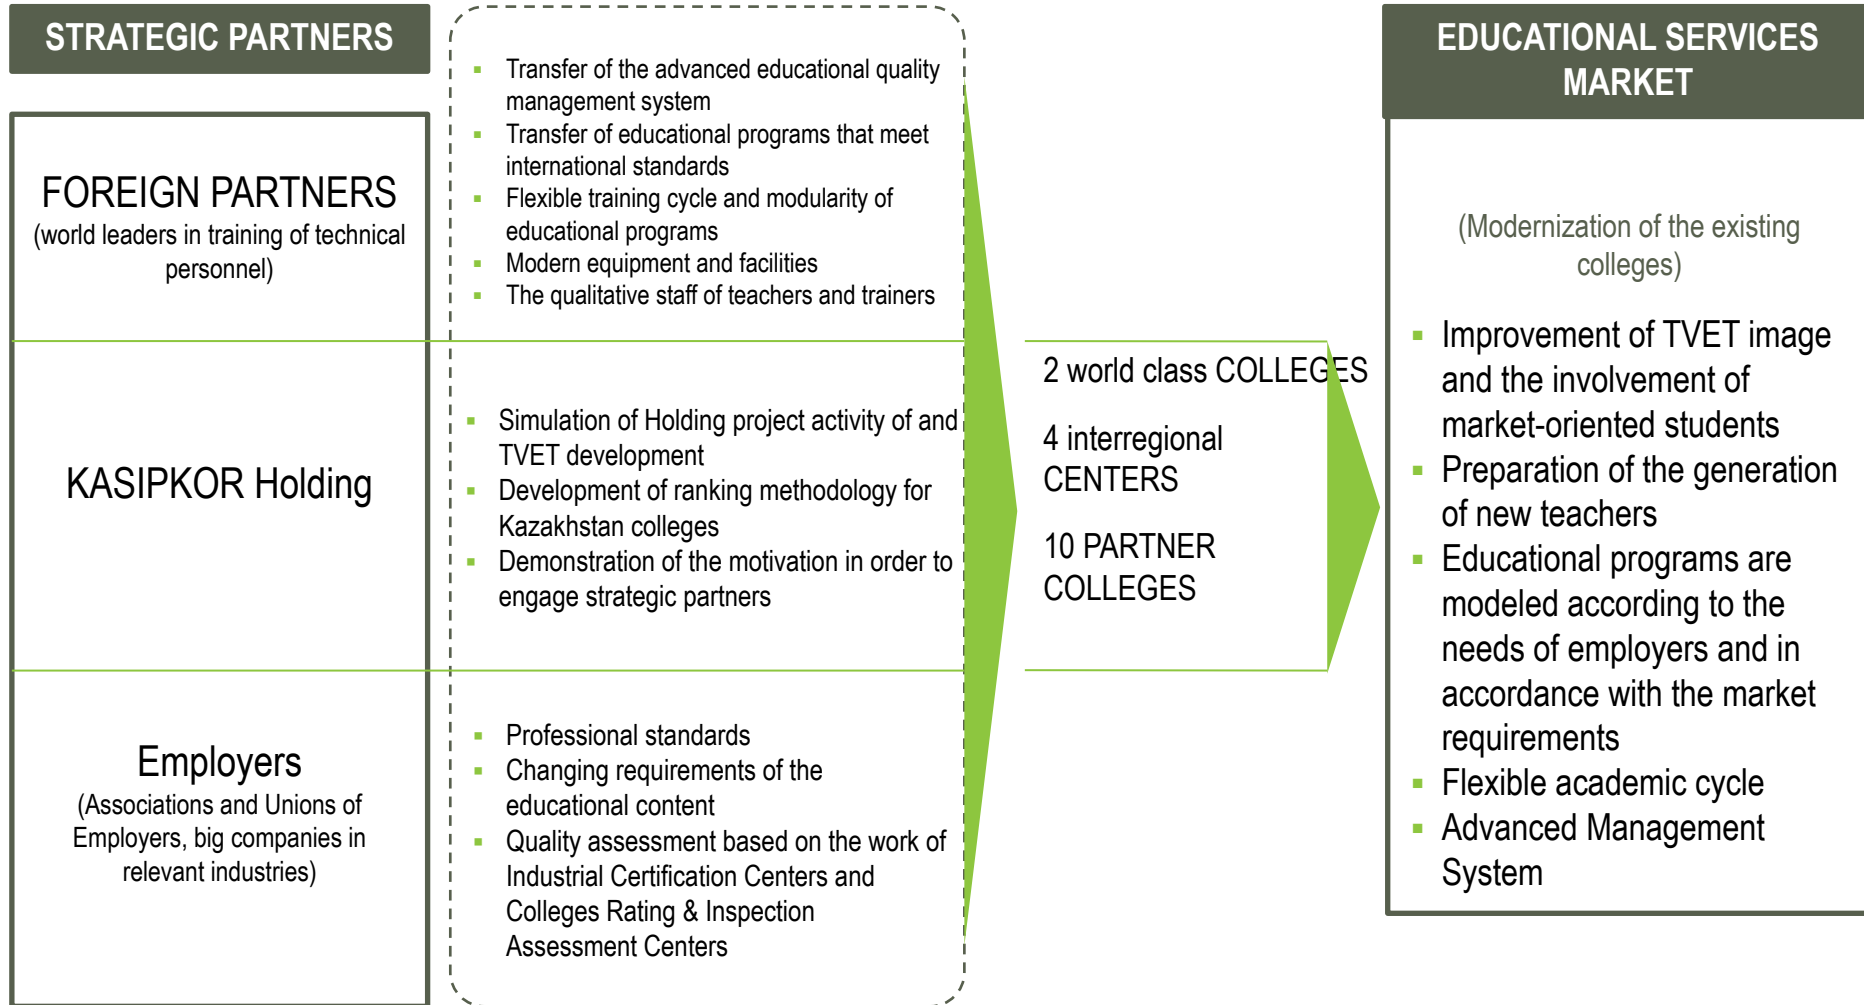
STRATEGIC PARTNERS

FOREIGN PARTNERS
(world leaders in training of technical personnel)

- Transfer of the advanced educational quality management system
- Transfer of educational programs that meet international standards
- Flexible training cycle and modularity of educational programs
- Modern equipment and facilities
- The qualitative staff of teachers and trainers

KASIPKOR Holding

- Simulation of Holding project activity of and TVET development
- Development of ranking methodology for Kazakhstan colleges
- Demonstration of the motivation in order to engage strategic partners

Employers
(Associations and Unions of Employers, big companies in relevant industries)

- Professional standards
- Changing requirements of the educational content
- Quality assessment based on the work of Industrial Certification Centers and Colleges Rating & Inspection Assessment Centers

2 world class COLLEGES

4 interregional CENTERS

10 PARTNER COLLEGES

EDUCATIONAL SERVICES MARKET

(Modernization of the existing colleges)

- Improvement of TVET image and the involvement of market-oriented students
- Preparation of the generation of new teachers
- Educational programs are modeled according to the needs of employers and in accordance with the market requirements
- Flexible academic cycle
- Advanced Management System